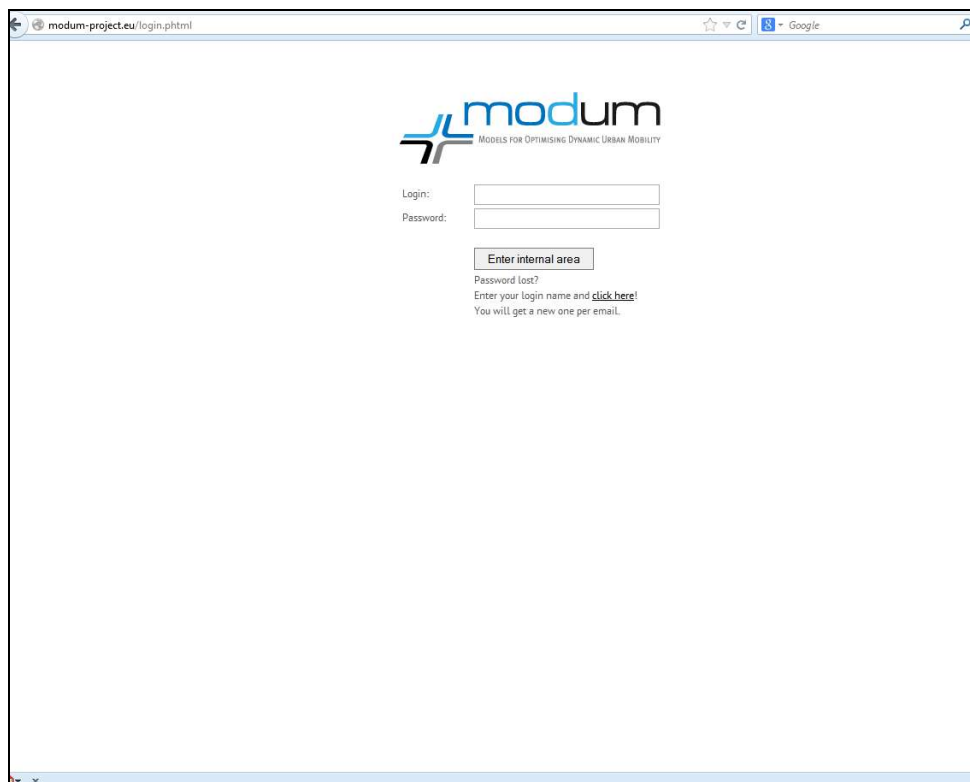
modum-project.eu/login.phtml

Google

modum
Models for Optimising Dynamic Urban Mobility

Login:
Password:

Enter internal area

Password lost?
Enter your login name and click here!
You will get a new one per email.